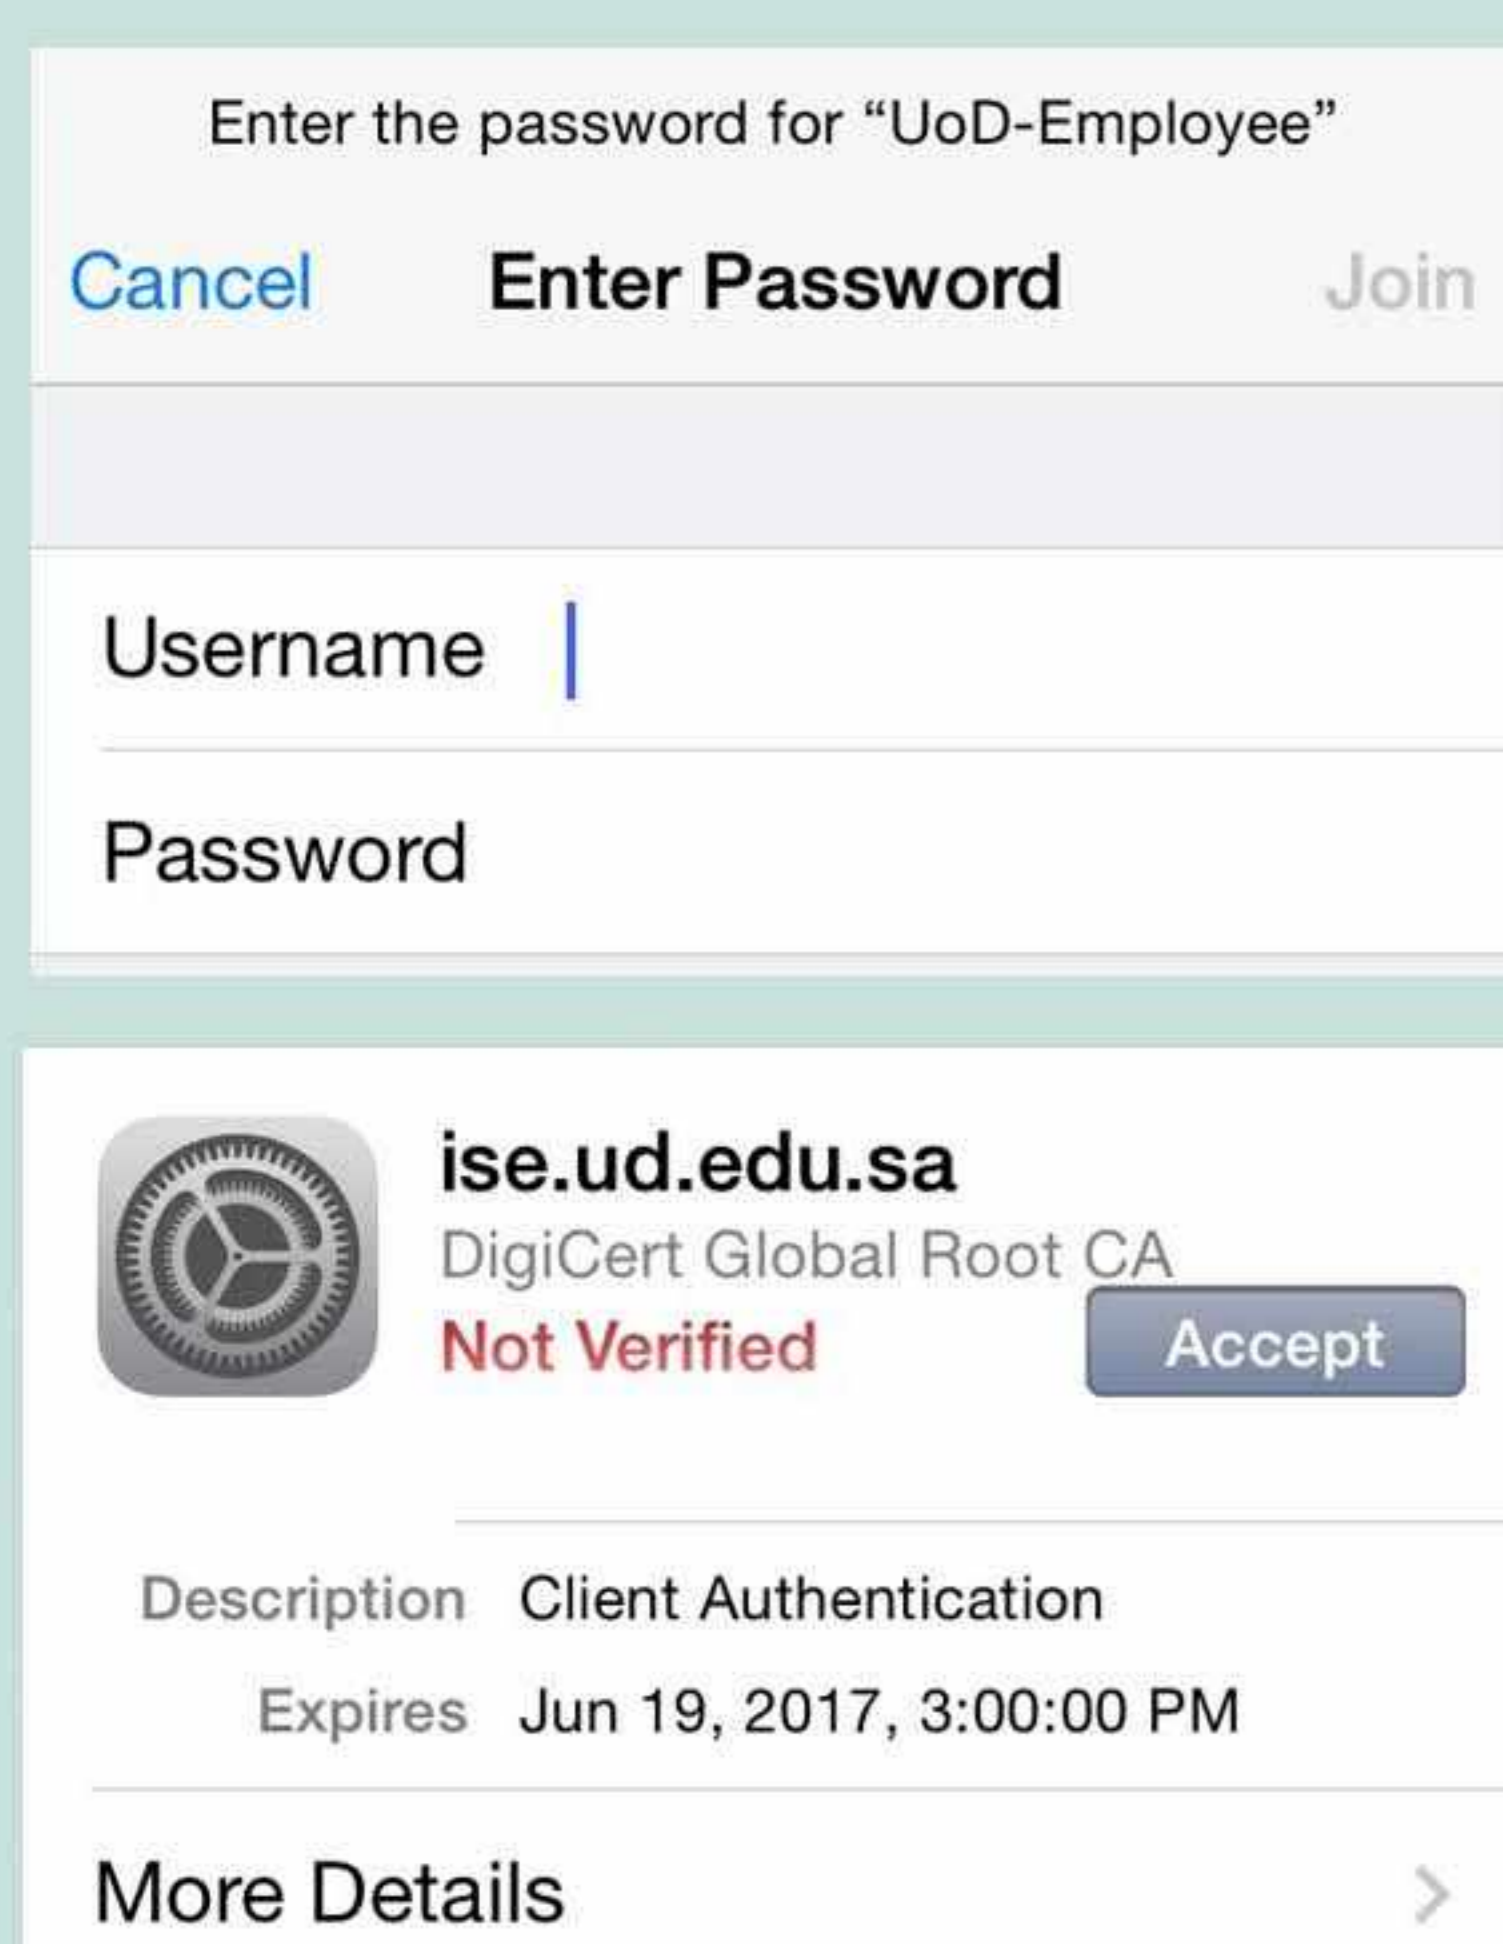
Enter the password for “UoD-Employee”

Cancel Enter Password Join

Username

Password

ise.ud.edu.sa
DigiCert Global Root CA
Not Verified
Accept

Description Client Authentication
Expires Jun 19, 2017, 3:00:00 PM

More Details